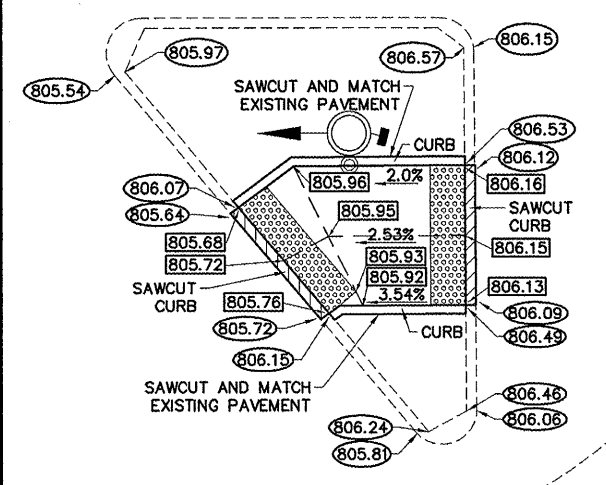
805.97
806.57
806.15
805.54
SAWCUT AND MATCH EXISTING PAVEMENT
CURB
806.53
806.12
805.96
2.0%
806.16
806.07
805.95
SAWCUT CURB
805.64
805.68
2.53%
806.15
805.72
805.93
805.92
SAWCUT CURB
3.54%
806.13
805.76
806.09
805.72
CURB
806.49
806.15
SAWCUT AND MATCH EXISTING PAVEMENT
806.46
806.06
806.24
805.81